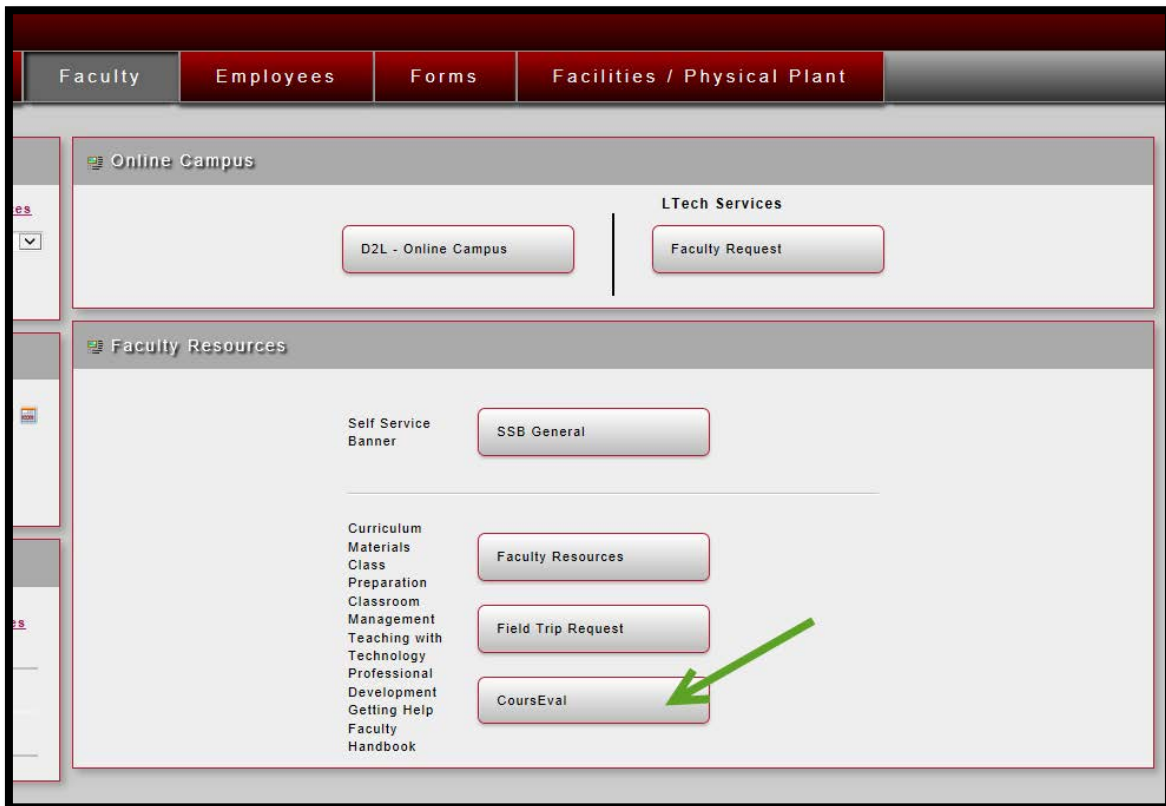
Faculty | Employees | Forms | Facilities / Physical Plant

Online Campus

es

D2L - Online Campus

LTech Services

Faculty Request

Faculty Resources

Self Service Banner

SSB General

Curriculum Materials
Class Preparation
Classroom Management
Teaching with Technology
Professional Development
Getting Help
Faculty Handbook

es

Faculty Resources

Field Trip Request

CoursEval